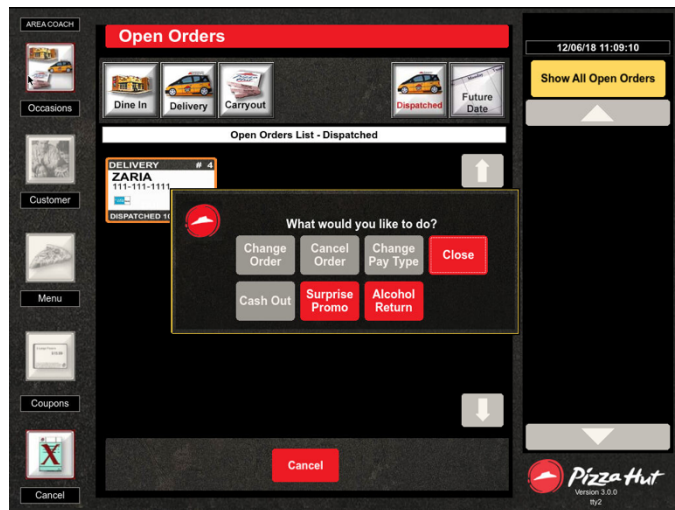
AREA COACH

Occasions

Customer

Menu

Coupons

Cancel

Open Orders

Dine In

Delivery

Carryout

Dispatched

Future Date

Open Orders List - Dispatched

DELIVERY # 4
ZARIA
111-111-1111
DISPATCHED 1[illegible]

What would you like to do?

Change Order

Cancel Order

Change Pay Type

Close

Cash Out

Surprise Promo

Alcohol Return

Cancel

12/06/18 11:09:10

Show All Open Orders

Pizza Hut
Version 3.0.0
tty2